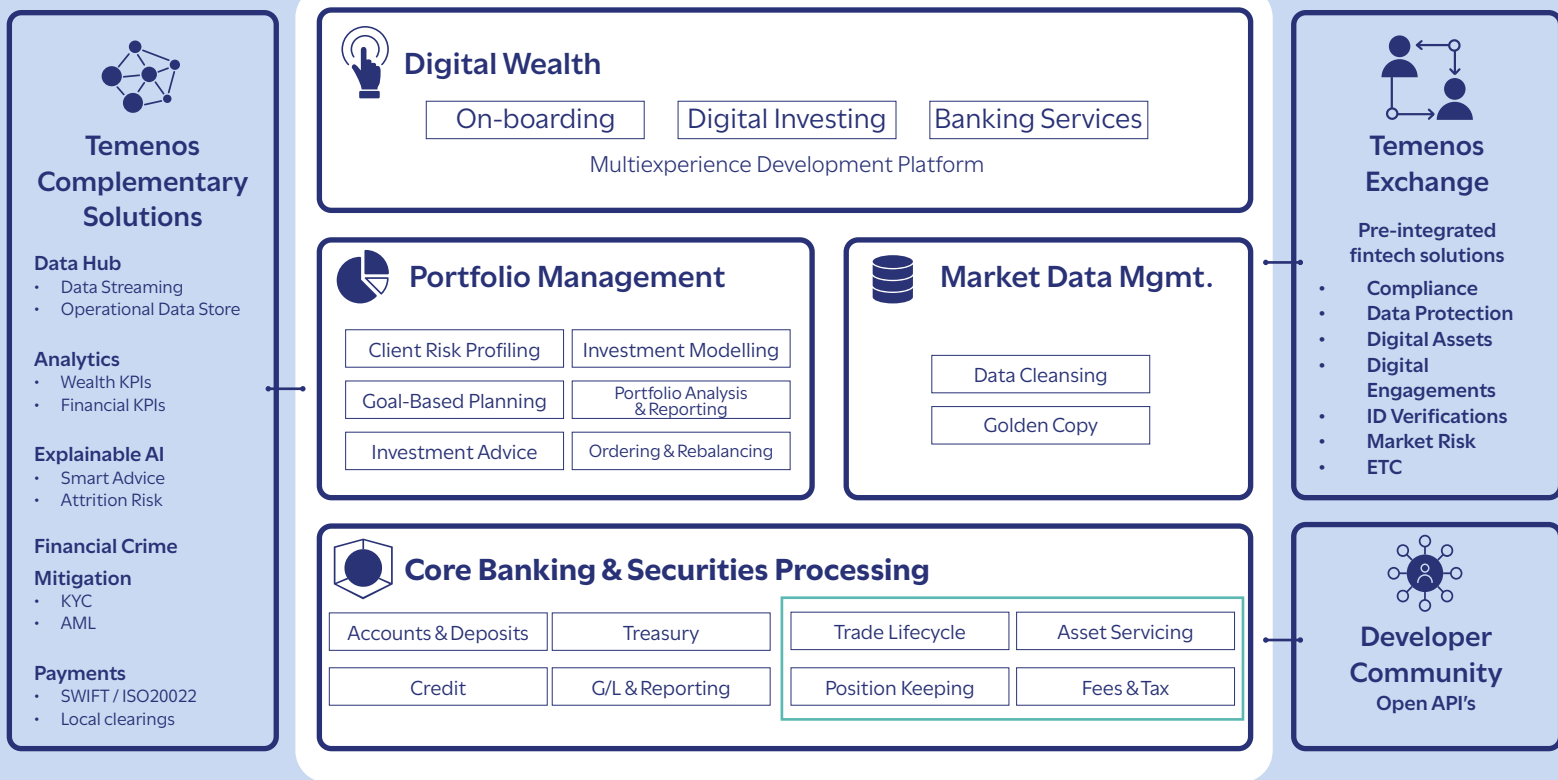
Temenos Complementary Solutions

Data Hub
• Data Streaming
• Operational Data Store

Analytics
• Wealth KPIs
• Financial KPIs

Explainable AI
• Smart Advice
• Attrition Risk

Financial Crime Mitigation
• KYC
• AML

Payments
• SWIFT / ISO20022
• Local clearings

Digital Wealth
On-boarding
Digital Investing
Banking Services
Multiexperience Development Platform

Portfolio Management
Client Risk Profiling
Investment Modelling
Goal-Based Planning
Portfolio Analysis & Reporting
Investment Advice
Ordering & Rebalancing

Market Data Mgmt.
Data Cleansing
Golden Copy

Core Banking & Securities Processing
Accounts & Deposits
Treasury
Credit
G/L & Reporting
Trade Lifecycle
Asset Servicing
Position Keeping
Fees & Tax

Temenos Exchange
Pre-integrated fintech solutions
• Compliance
• Data Protection
• Digital Assets
• Digital Engagements
• ID Verifications
• Market Risk
• ETC

Developer Community
Open API's